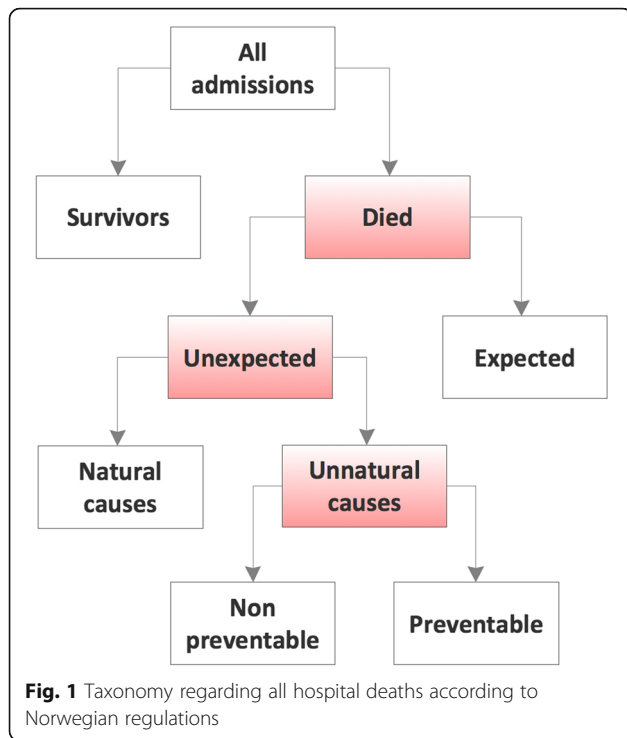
All admissions

Survivors

Died

Unexpected

Expected

Natural causes

Unnatural causes

Non preventable

Preventable

**Fig. 1** Taxonomy regarding all hospital deaths according to Norwegian regulations